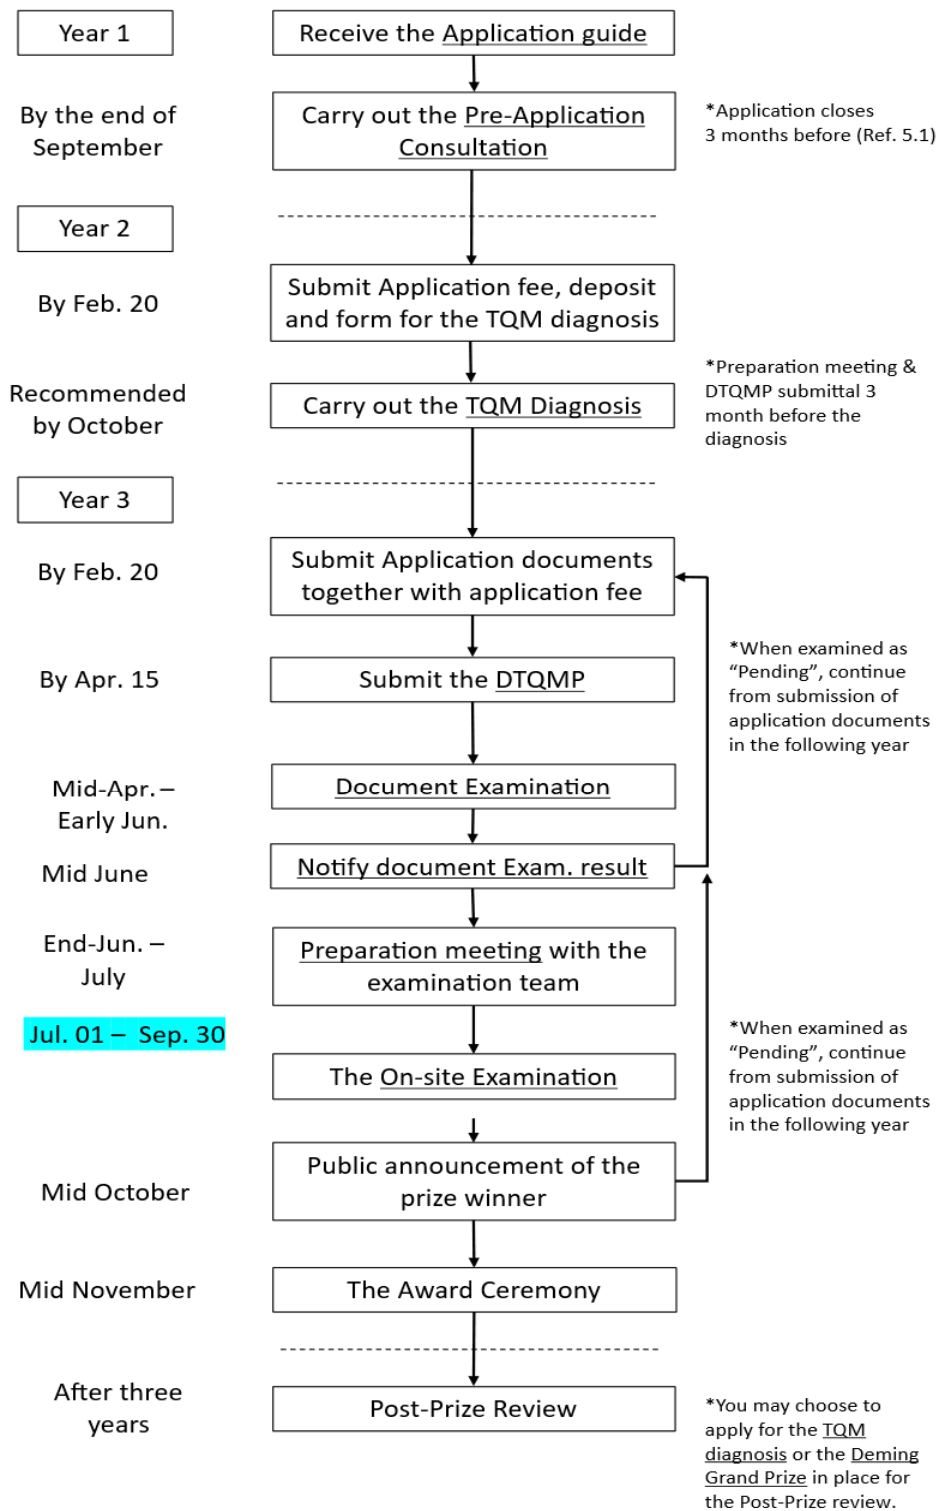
Year 1

Receive the Application guide

By the end of September

Carry out the Pre-Application Consultation

*Application closes 3 months before (Ref. 5.1)

Year 2

By Feb. 20

Submit Application fee, deposit and form for the TQM diagnosis

*Preparation meeting & DTQMP submittal 3 month before the diagnosis

Recommended by October

Carry out the TQM Diagnosis

Year 3

By Feb. 20

Submit Application documents together with application fee

By Apr. 15

Submit the DTQMP

*When examined as "Pending", continue from submission of application documents in the following year

Mid-Apr. – Early Jun.

Document Examination

Mid June

Notify document Exam. result

End-Jun. – July

Preparation meeting with the examination team

Jul. 01 – Sep. 30

The On-site Examination

*When examined as "Pending", continue from submission of application documents in the following year

Mid October

Public announcement of the prize winner

Mid November

The Award Ceremony

After three years

Post-Prize Review

*You may choose to apply for the TQM diagnosis or the Deming Grand Prize in place for the Post-Prize review.